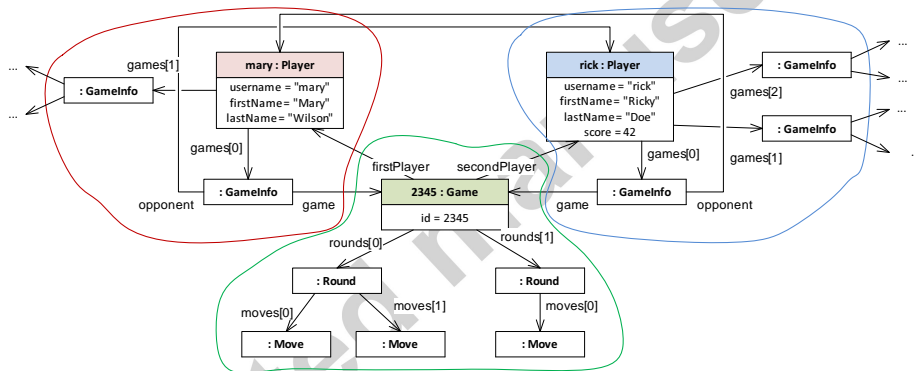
mary : Player
username = "mary"
firstName = "Mary"
lastName = "Wilson"

rick : Player
username = "rick"
firstName = "Ricky"
lastName = "Doe"
score = 42

...
...
games[1]
: GameInfo
games[0]
: GameInfo
opponent
game

: GameInfo
games[2]
: GameInfo
games[1]
games[0]
: GameInfo
game
opponent
...
...
...
.

firstPlayer
secondPlayer
2345 : Game
id = 2345
rounds[0]
rounds[1]
: Round
: Round
moves[0]
moves[1]
moves[0]
: Move
: Move
: Move